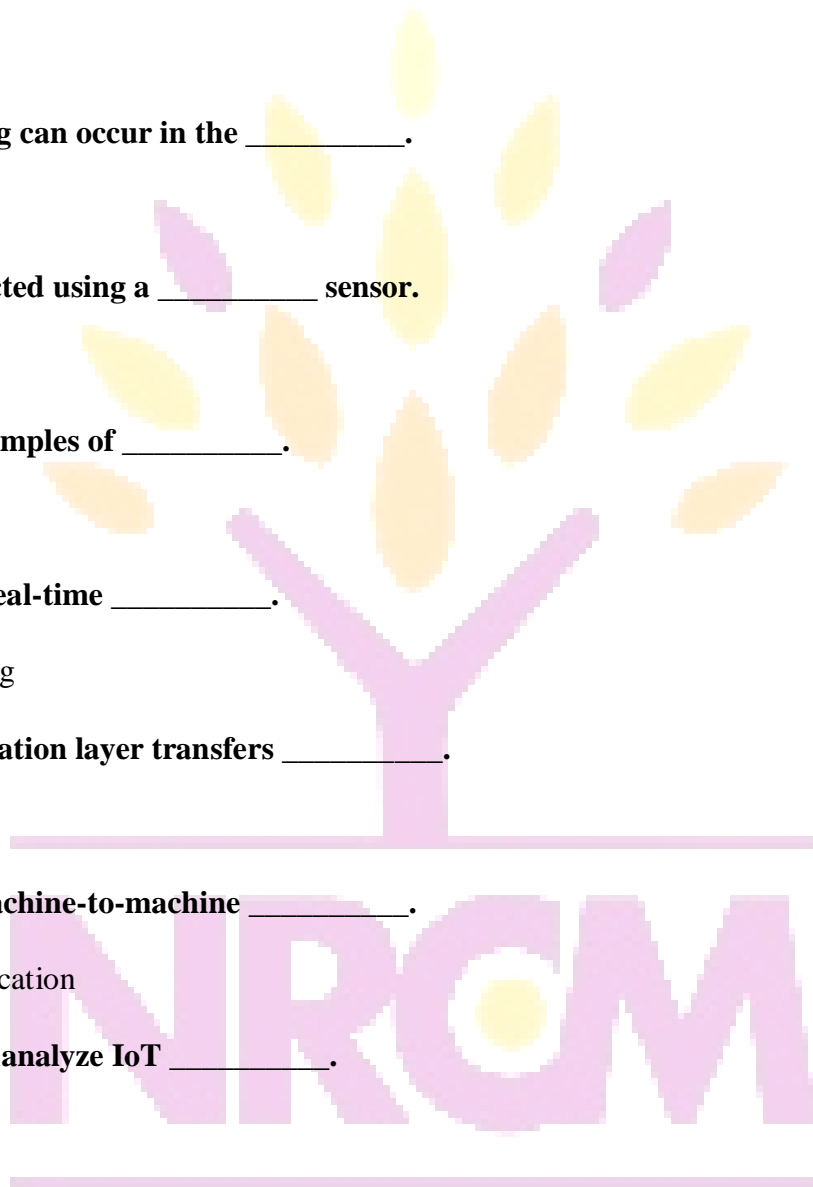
g can occur in the __________.

cted using a __________ sensor.

mples of __________.

eal-time __________.

g

ation layer transfers __________.

achine-to-machine __________.

cation

analyze IoT __________.

NRCM